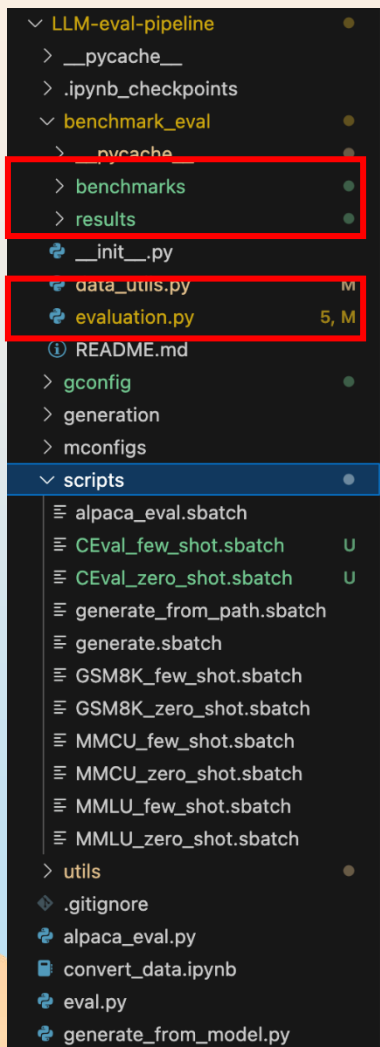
LLM-eval-pipeline
__pycache__
.ipynb_checkpoints
benchmark_eval
__pycache__
benchmarks
results
__init__.py
data_utils.py M
evaluation.py 5, M
README.md
gconfig
generation
mconfigs
scripts
alpaca_eval.sbatch
CEval_few_shot.sbatch U
CEval_zero_shot.sbatch U
generate_from_path.sbatch
generate.sbatch
GSM8K_few_shot.sbatch
GSM8K_zero_shot.sbatch
MMCU_few_shot.sbatch
MMCU_zero_shot.sbatch
MMLU_few_shot.sbatch
MMLU_zero_shot.sbatch
utils
.gitignore
alpaca_eval.py
convert_data.ipynb
eval.py
generate_from_model.py